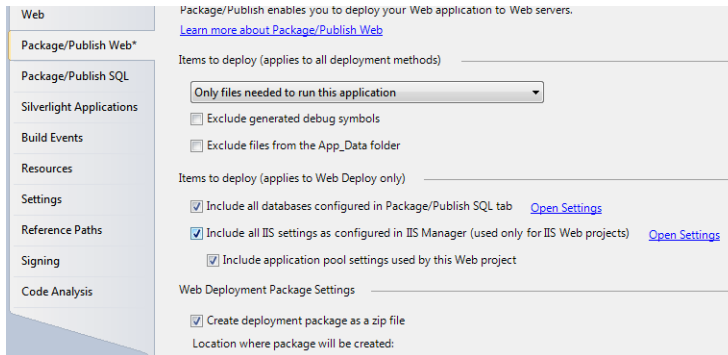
Web
Package/Publish Web*
Package/Publish SQL
Silverlight Applications
Build Events
Resources
Settings
Reference Paths
Signing
Code Analysis

Package/Publish enables you to deploy your Web application to Web servers.
Learn more about Package/Publish Web

Items to deploy (applies to all deployment methods)

Only files needed to run this application

Exclude generated debug symbols

Exclude files from the App_Data folder

Items to deploy (applies to Web Deploy only)

Include all databases configured in Package/Publish SQL tab Open Settings

Include all IIS settings as configured in IIS Manager (used only for IIS Web projects) Open Settings

Include application pool settings used by this Web project

Web Deployment Package Settings

Create deployment package as a zip file

Location where package will be created: